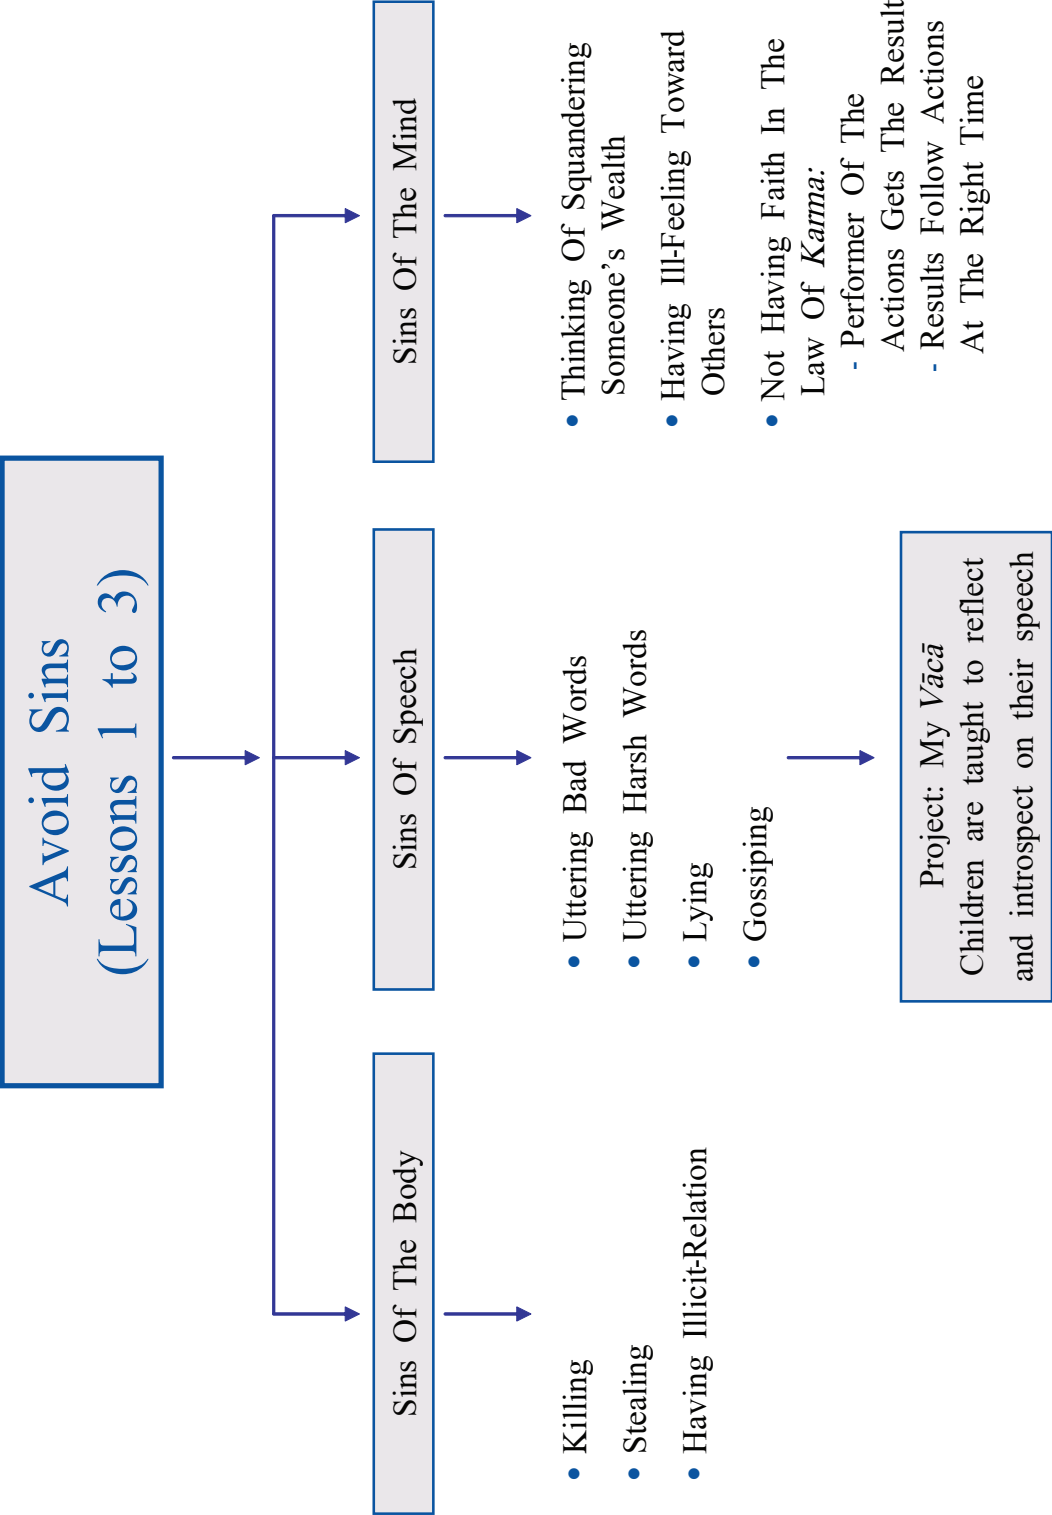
Avoid Sins
(Lessons 1 to 3)

Sins Of The Mind

• Thinking Of Squandering Someone's Wealth
• Having Ill-Feeling Toward Others
• Not Having Faith In The Law Of *Karma:*
- Performer Of The Actions Gets The Result
- Results Follow Actions At The Right Time

Sins Of Speech

• Uttering Bad Words
• Uttering Harsh Words
• Lying
• Gossiping

Project: My *Vācā*
Children are taught to reflect and introspect on their speech

Sins Of The Body

• Killing
• Stealing
• Having Illicit-Relation